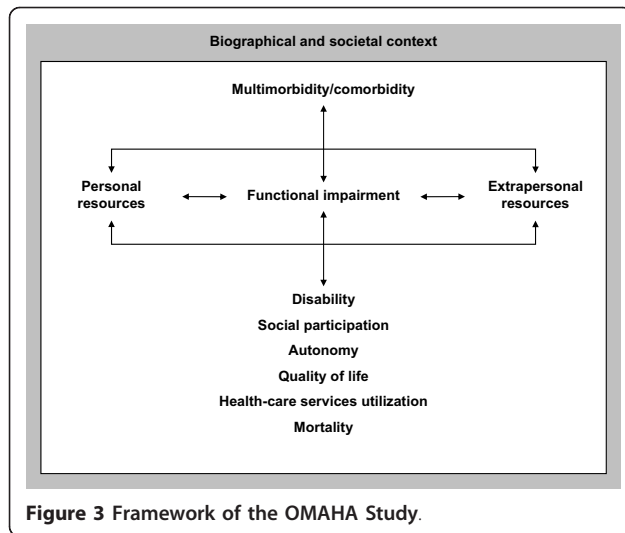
Biographical and societal context

Multimorbidity/comorbidity

Personal resources

Functional impairment

Extrapersonal resources

Disability

Social participation

Autonomy

Quality of life

Health-care services utilization

Mortality

Figure 3 Framework of the OMAHA Study.